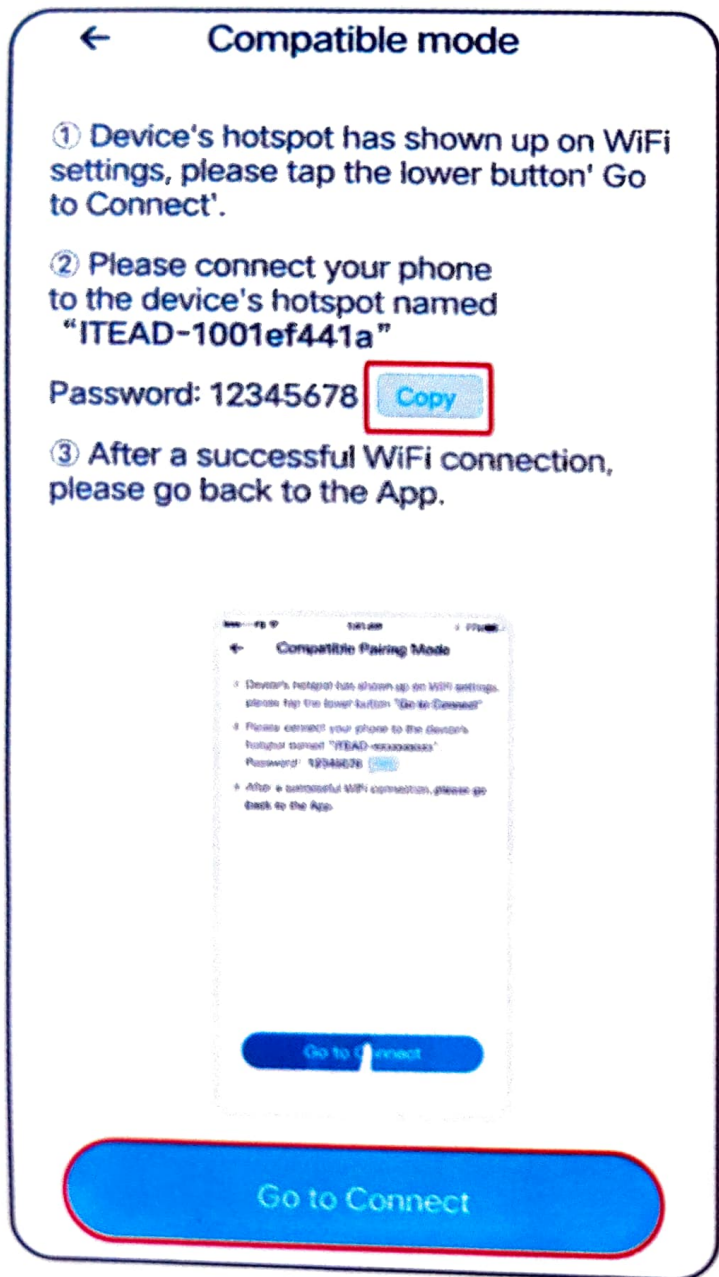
←

Compatible mode

① Device's hotspot has shown up on WiFi settings, please tap the lower button' Go to Connect'.

② Please connect your phone to the device's hotspot named "ITEAD-1001ef441a"

Password: 12345678 Copy

③ After a successful WiFi connection, please go back to the App.

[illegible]

←

Compatible Pairing Mode

Device's hotspot has shown up on WiFi settings, please tap the lower button "Go to Connect"

Please connect your phone to the device's hotspot named "ITEAD-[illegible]" Password: 12345678 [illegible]

After a successful WiFi connection, please go back to the App.

Go to Connect

Go to Connect